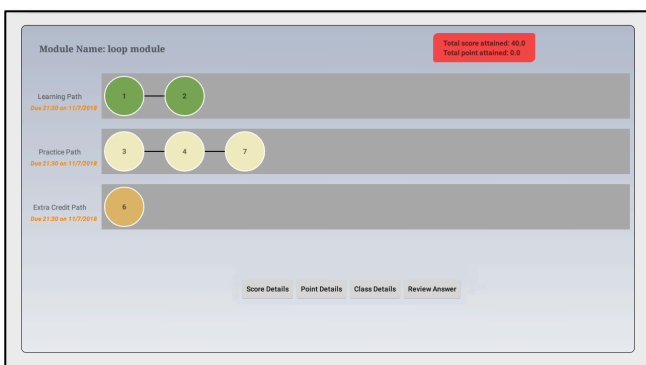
Module Name: loop module

Total score attained: 40.0
Total point attained: 0.0

Learning Path
Due 21:30 on 11/7/2018

1

2

Practice Path
Due 21:30 on 11/7/2018

3

4

7

Extra Credit Path
Due 21:30 on 11/7/2018

6

Score Details

Point Details

Class Details

Review Answer